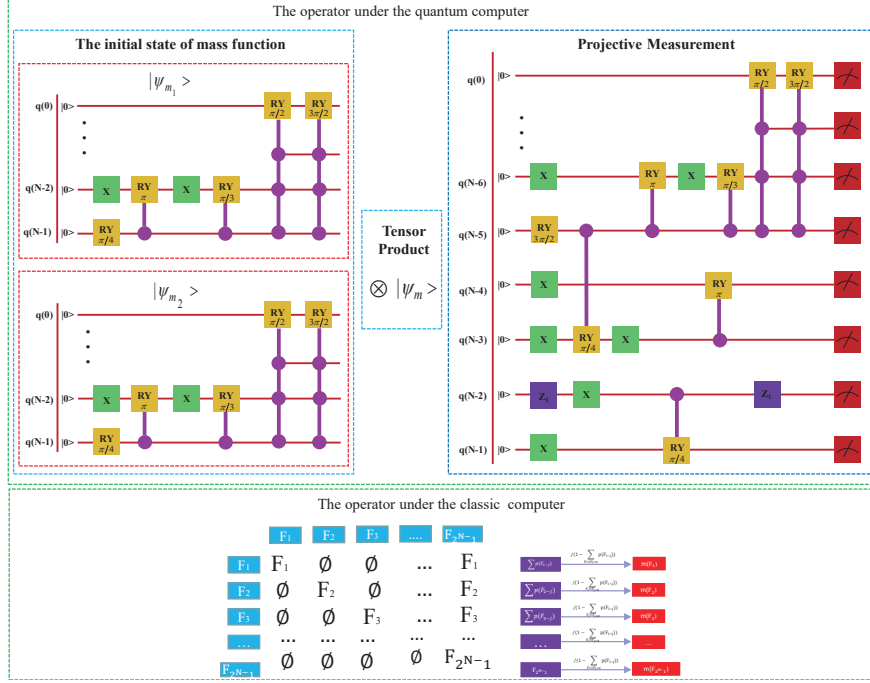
The operator under the quantum computer

The initial state of mass function

$|\psi_{m_1}>$

q(0) |0>

q(N-2) |0>

q(N-1) |0>

X

RY $\pi$

X

RY $\pi/3$

RY $\pi/2$

RY $3\pi/2$

RY $\pi/4$

$|\psi_{m_2}>$

q(0) |0>

q(N-2) |0>

q(N-1) |0>

X

RY $\pi$

X

RY $\pi/3$

RY $\pi/2$

RY $3\pi/2$

RY $\pi/4$

Tensor Product

$\otimes\ |\psi_m>$

Projective Measurement

q(0) |0>

q(N-6) |0>

q(N-5) |0>

q(N-4) |0>

q(N-3) |0>

q(N-2) |0>

q(N-1) |0>

RY $\pi/2$

RY $3\pi/2$

X

RY $\pi$

X

RY $\pi/3$

RY $3\pi/2$

X

RY

X

RY $\pi/4$

X

$Z_1$

X

$Z_1$

X

RY $\pi/4$

The operator under the classic computer

| | $F_1$ | $F_2$ | $F_3$ | .... | $F_{2^{N-1}}$ |
|---|---|---|---|---|---|
| $F_1$ | $F_1$ | Ø | Ø | ... | $F_1$ |
| $F_2$ | Ø | $F_2$ | Ø | ... | $F_2$ |
| $F_3$ | Ø | Ø | $F_3$ | ... | $F_3$ |
| .... | ... | ... | ... | ... | ... |
| $F_{2^{N-1}}$ | Ø | Ø | Ø | Ø | $F_{2^{N-1}}$ |

$\sum p(F_{1,j})$ → $m(F_1)$

$\sum p(F_{2,j})$ → $m(F_2)$

$\sum p(F_{3,j})$ → $m(F_3)$

... → ...

$F_{2^{N-1}}$ → $m(F_{2^{N-1}})$